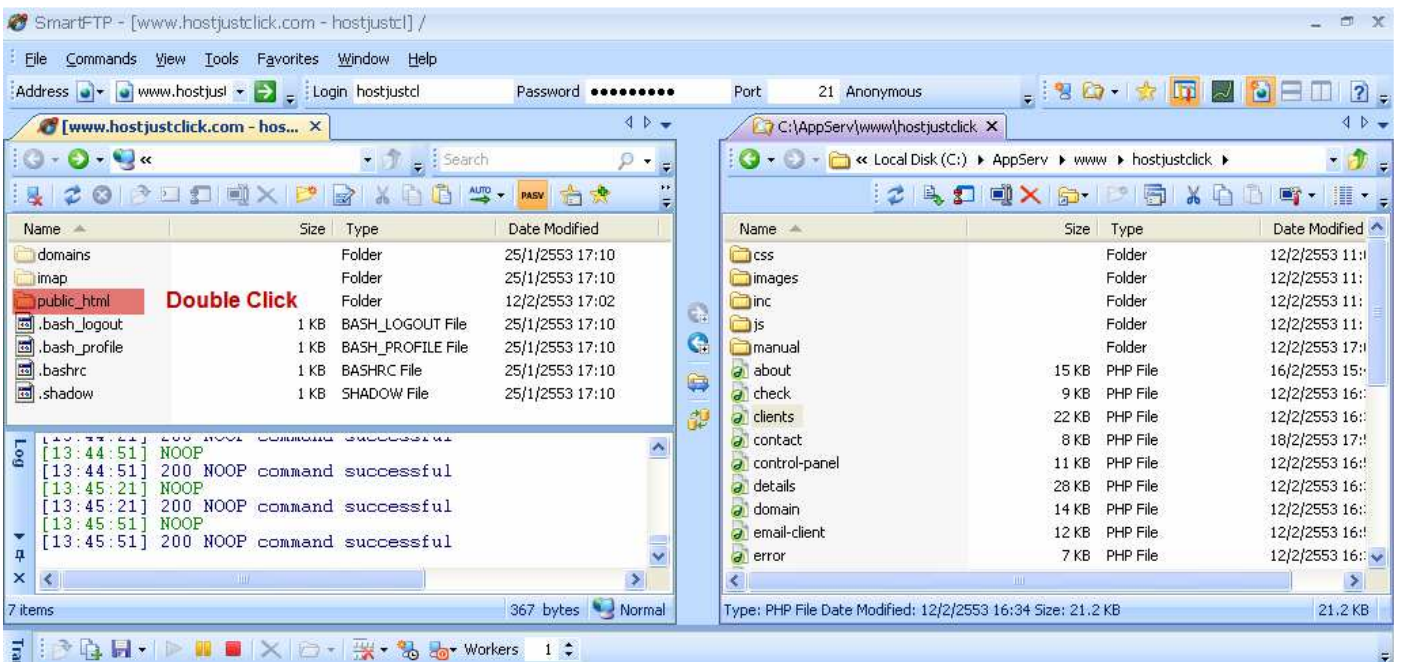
SmartFTP - [www.hostjustclick.com - hostjustcl] /

File Commands View Tools Favorites Window Help

Address www.hostjusl Login hostjustcl Password ••••••••• Port 21 Anonymous

[www.hostjustclick.com - hos...

C:\AppServ\www\hostjustclick

Search

Local Disk (C:) ▸ AppServ ▸ www ▸ hostjustclick ▸

| Name | Size | Type | Date Modified |
|---|---|---|---|
| domains | | Folder | 25/1/2553 17:10 |
| imap | | Folder | 25/1/2553 17:10 |
| public_html | | Folder | 12/2/2553 17:02 |
| .bash_logout | 1 KB | BASH_LOGOUT File | 25/1/2553 17:10 |
| .bash_profile | 1 KB | BASH_PROFILE File | 25/1/2553 17:10 |
| .bashrc | 1 KB | BASHRC File | 25/1/2553 17:10 |
| .shadow | 1 KB | SHADOW File | 25/1/2553 17:10 |

Double Click

| Name | Size | Type | Date Modified |
|---|---|---|---|
| css | | Folder | 12/2/2553 11:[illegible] |
| images | | Folder | 12/2/2553 11: |
| inc | | Folder | 12/2/2553 11: |
| js | | Folder | 12/2/2553 11: |
| manual | | Folder | 12/2/2553 17:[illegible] |
| about | 15 KB | PHP File | 16/2/2553 15:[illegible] |
| check | 9 KB | PHP File | 12/2/2553 16:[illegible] |
| clients | 22 KB | PHP File | 12/2/2553 16:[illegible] |
| contact | 8 KB | PHP File | 18/2/2553 17:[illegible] |
| control-panel | 11 KB | PHP File | 12/2/2553 16:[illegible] |
| details | 28 KB | PHP File | 12/2/2553 16:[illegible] |
| domain | 14 KB | PHP File | 12/2/2553 16:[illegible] |
| email-client | 12 KB | PHP File | 12/2/2553 16:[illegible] |
| error | 7 KB | PHP File | 12/2/2553 16:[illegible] |

Log
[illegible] 200 NOOP command successful
[13:44:51] NOOP
[13:44:51] 200 NOOP command successful
[13:45:21] NOOP
[13:45:21] 200 NOOP command successful
[13:45:51] NOOP
[13:45:51] 200 NOOP command successful

7 items 367 bytes Normal

Type: PHP File Date Modified: 12/2/2553 16:34 Size: 21.2 KB 21.2 KB

Workers 1